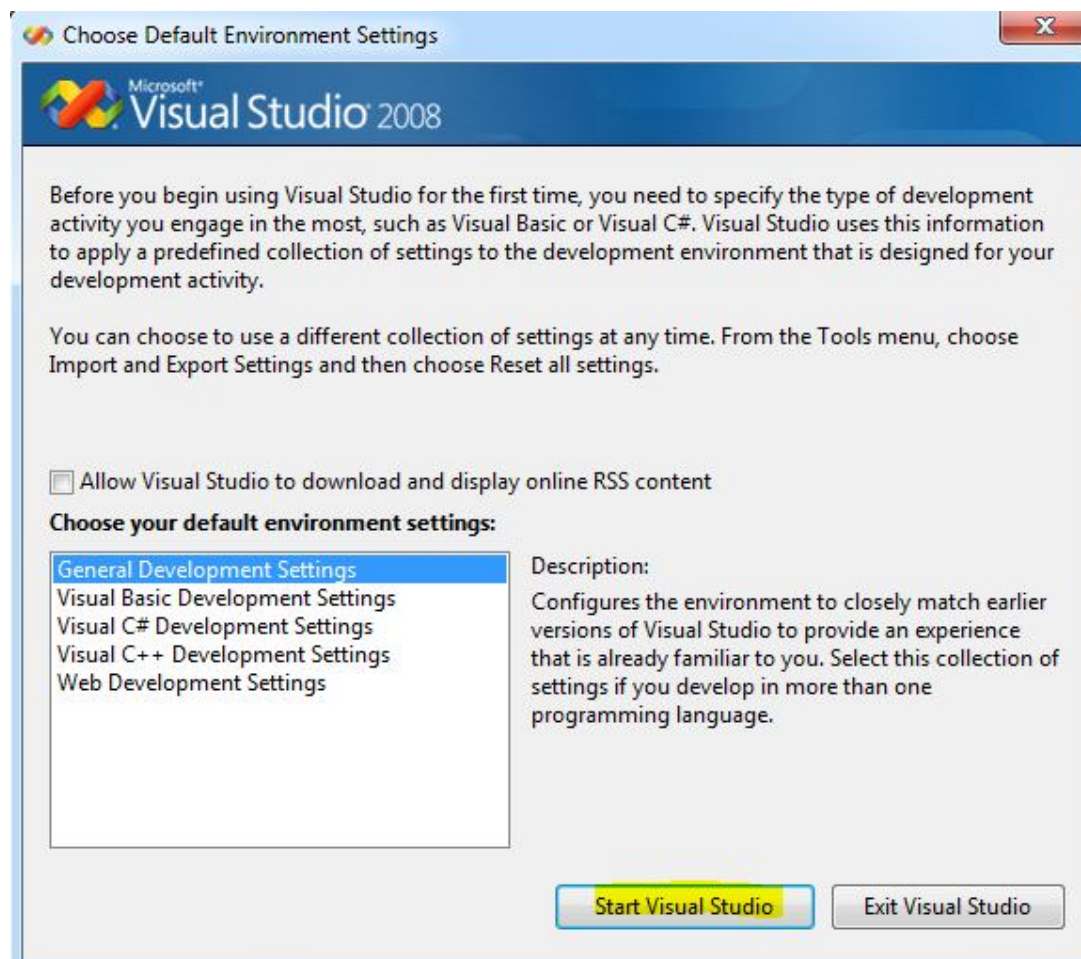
Choose Default Environment Settings

Microsoft® Visual Studio 2008

Before you begin using Visual Studio for the first time, you need to specify the type of development activity you engage in the most, such as Visual Basic or Visual C#. Visual Studio uses this information to apply a predefined collection of settings to the development environment that is designed for your development activity.

You can choose to use a different collection of settings at any time. From the Tools menu, choose Import and Export Settings and then choose Reset all settings.

Allow Visual Studio to download and display online RSS content

**Choose your default environment settings:**

General Development Settings
Visual Basic Development Settings
Visual C# Development Settings
Visual C++ Development Settings
Web Development Settings

Description:
Configures the environment to closely match earlier versions of Visual Studio to provide an experience that is already familiar to you. Select this collection of settings if you develop in more than one programming language.

Start Visual Studio

Exit Visual Studio